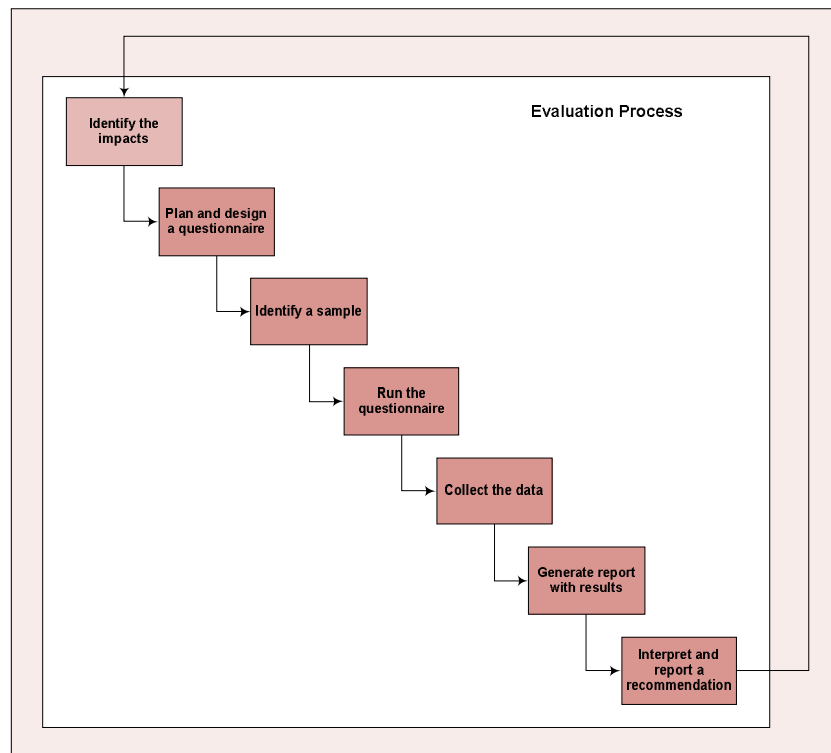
Evaluation Process

Identify the impacts

Plan and design a questionnaire

Identify a sample

Run the questionnaire

Collect the data

Generate report with results

Interpret and report a recommendation